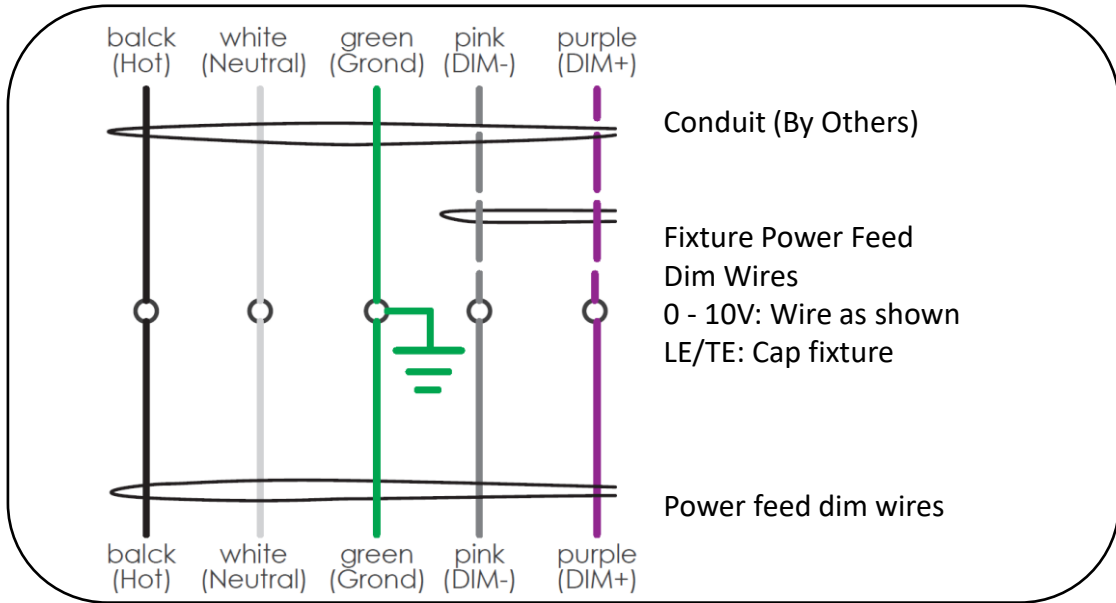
balck (Hot) white (Neutral) green (Grond) pink (DIM-) purple (DIM+)

Conduit (By Others)

Fixture Power Feed
Dim Wires
0 - 10V: Wire as shown
LE/TE: Cap fixture

Power feed dim wires

balck (Hot) white (Neutral) green (Grond) pink (DIM-) purple (DIM+)